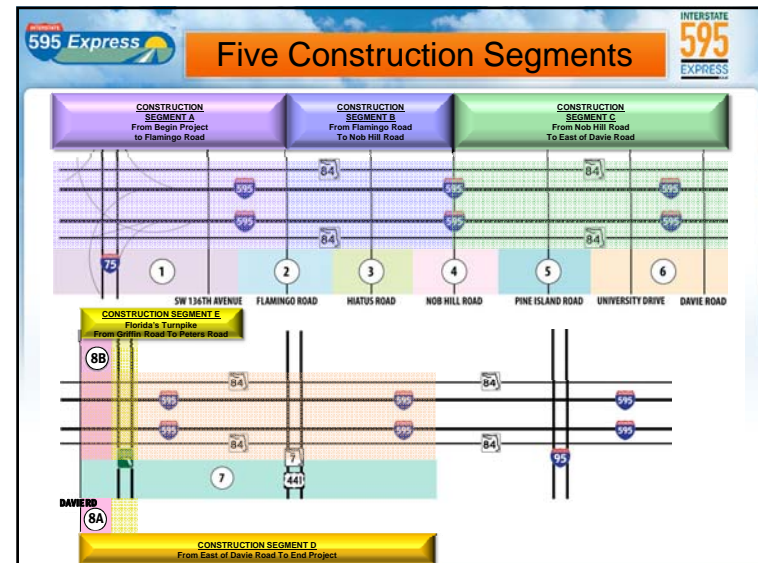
595 Express

Five Construction Segments

INTERSTATE 595 EXPRESS

CONSTRUCTION SEGMENT A
From Begin Project to Flamingo Road

CONSTRUCTION SEGMENT B
From Flamingo Road To Nob Hill Road

CONSTRUCTION SEGMENT C
From Nob Hill Road To East of Davie Road

84 595 595 84 75 84 595 595 84

1 2 3 4 5 6

SW 136TH AVENUE FLAMINGO ROAD HIATUS ROAD NOB HILL ROAD PINE ISLAND ROAD UNIVERSITY DRIVE DAVIE ROAD

CONSTRUCTION SEGMENT E
Florida's Turnpike
From Griffin Road To Peters Road

8B

84 595 595 595 84 84 595 595 84 7 441 95

7

DAVIE RD

8A

CONSTRUCTION SEGMENT D
From East of Davie Road To End Project